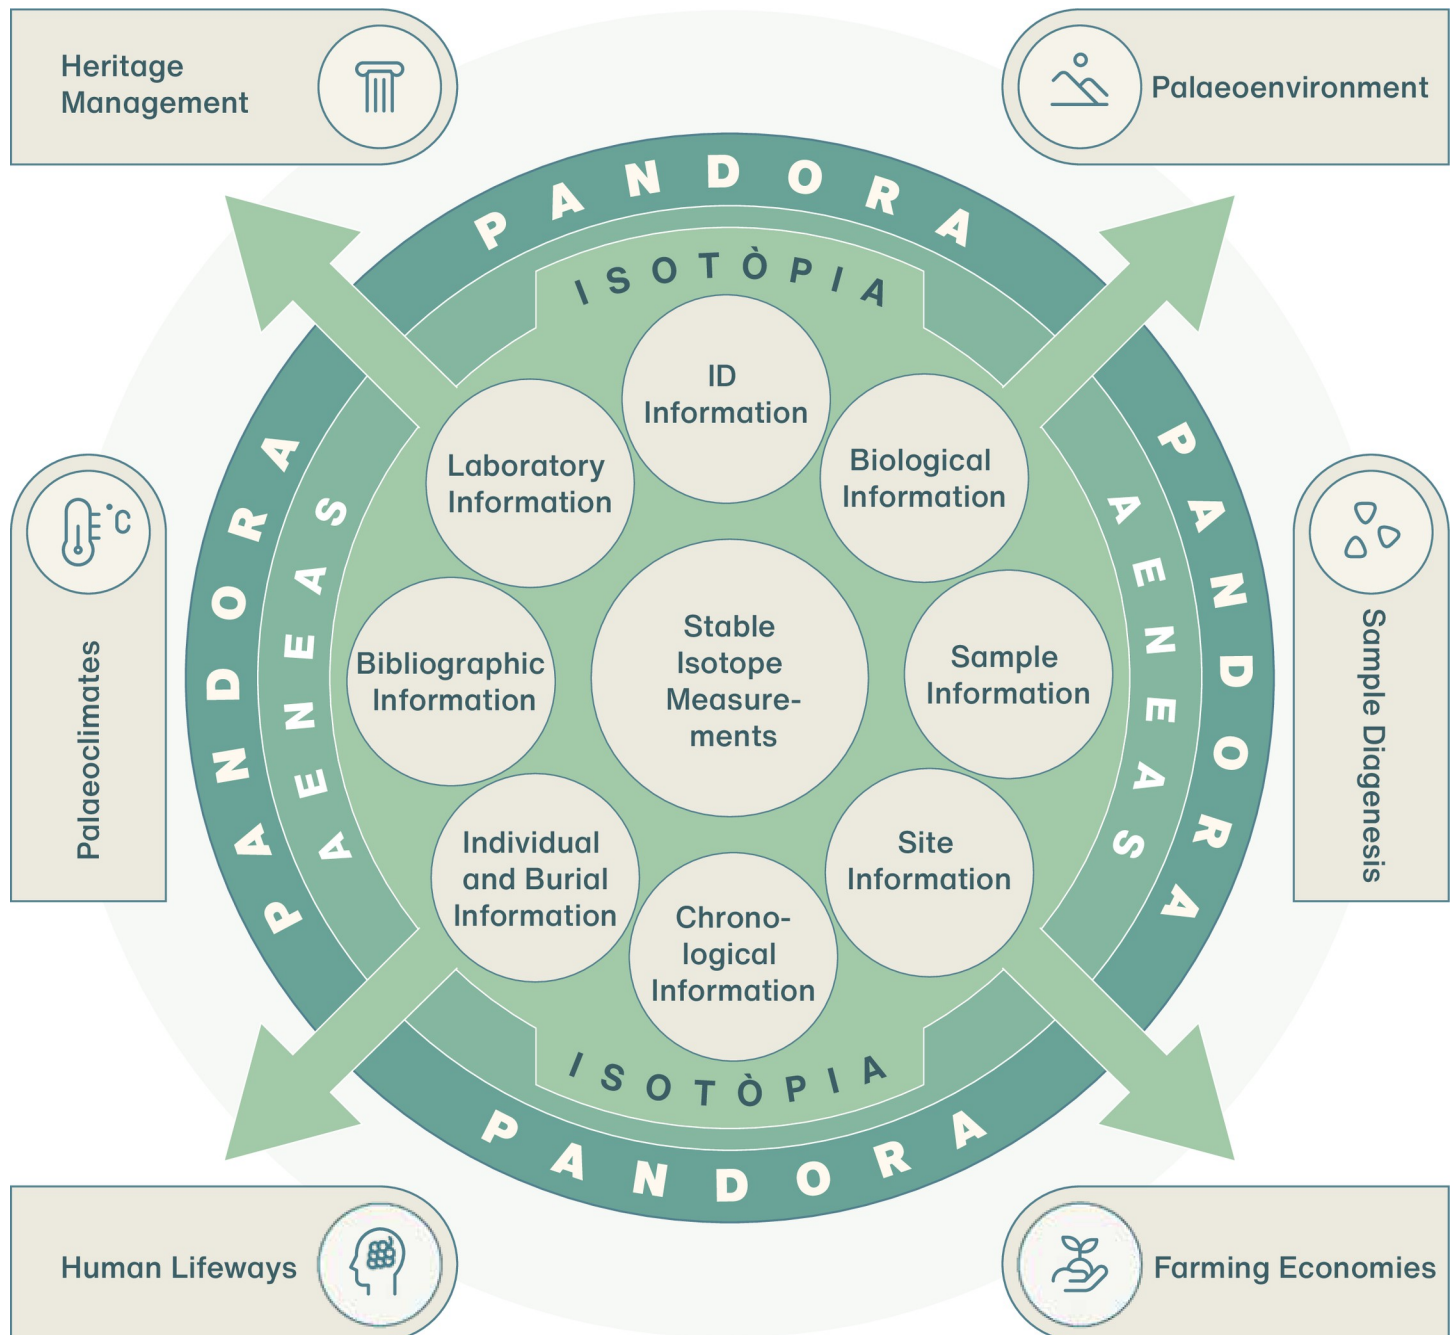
Heritage Management

Palaeoenvironment

PANDORA

ISOTÒPIA

ID Information

Laboratory Information

Biological Information

Bibliographic Information

Stable Isotope Measurements

Sample Information

Individual and Burial Information

Chronological Information

Site Information

ISOTÒPIA

PANDORA

PANDORA

PAENEAS

PANDORA

PAENEAS

°C

Palaeoclimates

Sample Diagenesis

Human Lifeways

Farming Economies